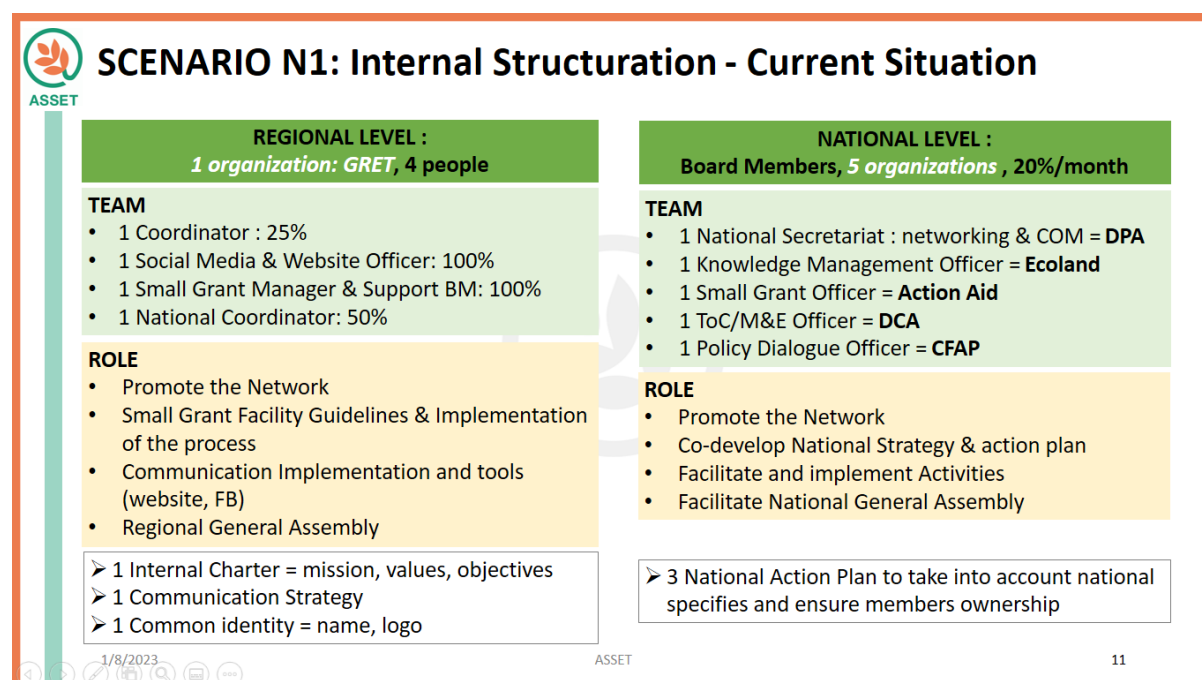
ASSET

SCENARIO N1: Internal Structuration - Current Situation

REGIONAL LEVEL :
1 organization: GRET, 4 people

TEAM
- 1 Coordinator : 25%
- 1 Social Media & Website Officer: 100%
- 1 Small Grant Manager & Support BM: 100%
- 1 National Coordinator: 50%

ROLE
- Promote the Network
- Small Grant Facility Guidelines & Implementation of the process
- Communication Implementation and tools (website, FB)
- Regional General Assembly

➢ 1 Internal Charter = mission, values, objectives
➢ 1 Communication Strategy
➢ 1 Common identity = name, logo

NATIONAL LEVEL :
Board Members, 5 organizations , 20%/month

TEAM
- 1 National Secretariat : networking & COM = DPA
- 1 Knowledge Management Officer = Ecoland
- 1 Small Grant Officer = Action Aid
- 1 ToC/M&E Officer = DCA
- 1 Policy Dialogue Officer = CFAP

ROLE
- Promote the Network
- Co-develop National Strategy & action plan
- Facilitate and implement Activities
- Facilitate National General Assembly

➢ 3 National Action Plan to take into account national specifies and ensure members ownership

1/8/2023 ASSET 11